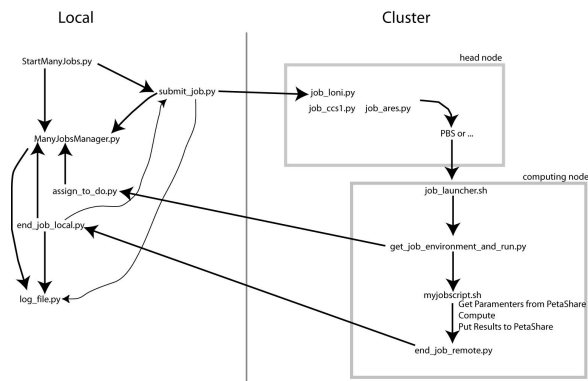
Local

Cluster

StartManyJobs.py

submit_job.py

ManyJobsManager.py

assign_to_do.py

end_job_local.py

log_file.py

head node

job_loni.py

job_ccs1.py

job_ares.py

PBS or ...

computing node

job_launcher.sh

get_job_environment_and_run.py

myjobscript.sh

Get Paramenters from PetaShare

Compute

Put Results to PetaShare

end_job_remote.py